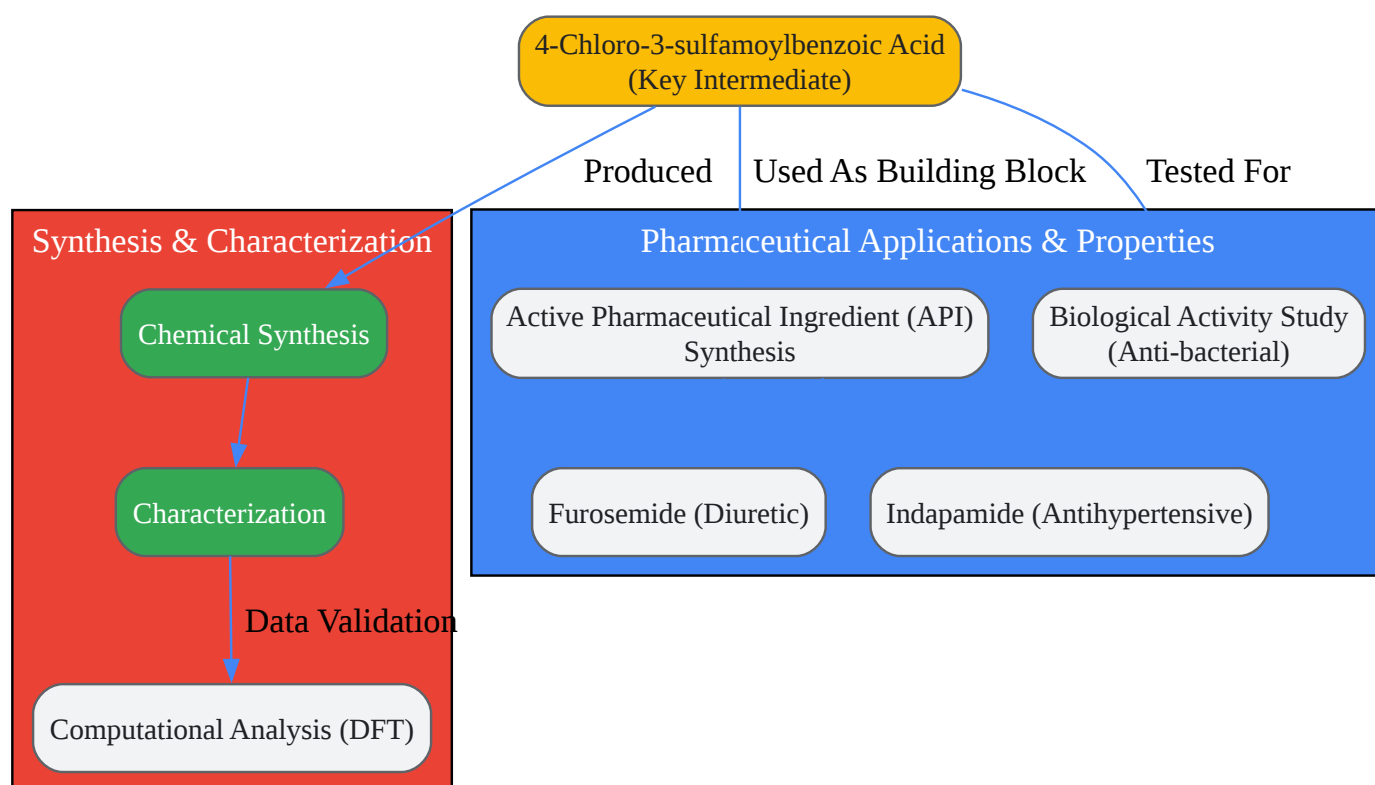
4-Chloro-3-sulfamoylbenzoic Acid (Key Intermediate)

Produced

Used As Building Block

Tested For

Synthesis & Characterization

Chemical Synthesis

Characterization

Data Validation

Computational Analysis (DFT)

Pharmaceutical Applications & Properties

Active Pharmaceutical Ingredient (API) Synthesis

Biological Activity Study (Anti-bacterial)

Furosemide (Diuretic)

Indapamide (Antihypertensive)